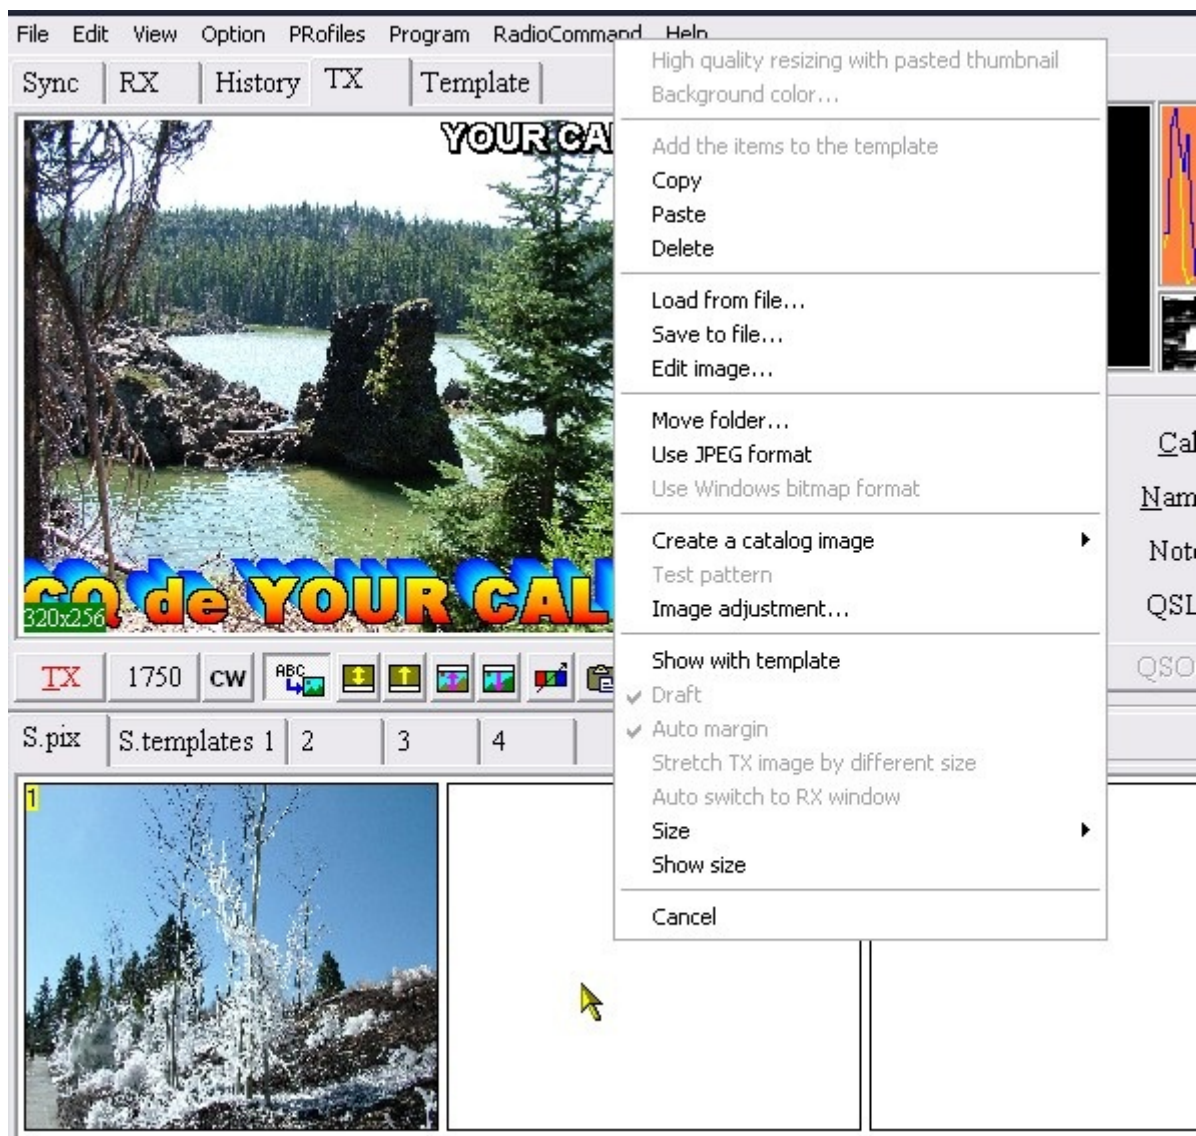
File Edit View Option PRofiles Program RadioCommand Help

Sync RX History TX Template

YOUR CA

CQ de YOUR CAL

320x256

High quality resizing with pasted thumbnail
Background color...

Add the items to the template
Copy
Paste
Delete

Load from file...
Save to file...
Edit image...

Move folder...
Use JPEG format
Use Windows bitmap format

Create a catalog image
Test pattern
Image adjustment...

Show with template
Draft
Auto margin
Stretch TX image by different size
Auto switch to RX window
Size
Show size

Cancel

Cal
Nam
Not
QSL
QSO

TX 1750 CW ABC

S.pix S.templates 1 2 3 4

1